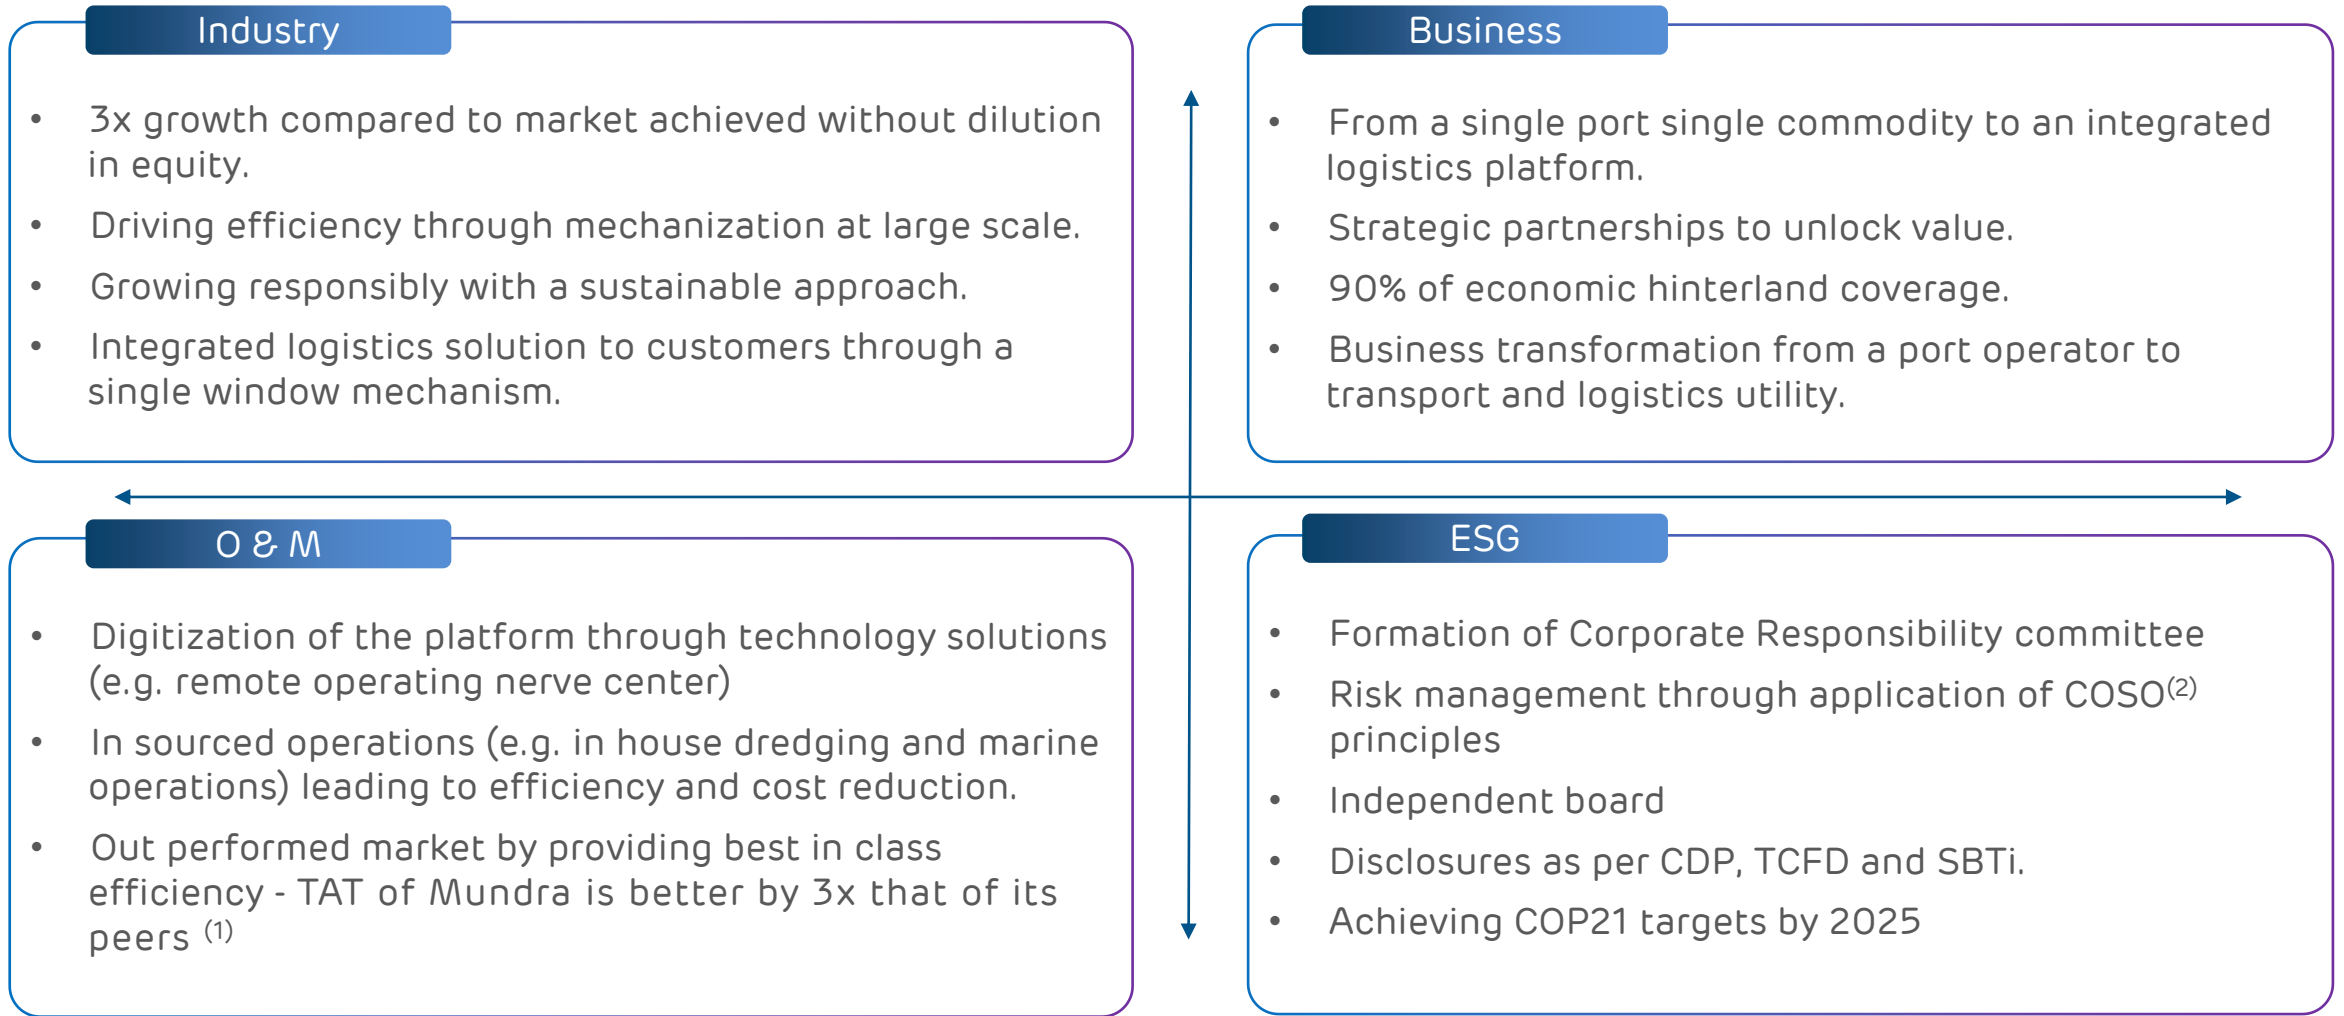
Industry

- 3x growth compared to market achieved without dilution in equity.
- Driving efficiency through mechanization at large scale.
- Growing responsibly with a sustainable approach.
- Integrated logistics solution to customers through a single window mechanism.

Business

- From a single port single commodity to an integrated logistics platform.
- Strategic partnerships to unlock value.
- 90% of economic hinterland coverage.
- Business transformation from a port operator to transport and logistics utility.

O & M

- Digitization of the platform through technology solutions (e.g. remote operating nerve center)
- In sourced operations (e.g. in house dredging and marine operations) leading to efficiency and cost reduction.
- Out performed market by providing best in class efficiency - TAT of Mundra is better by 3x that of its peers $^{(1)}$

ESG

- Formation of Corporate Responsibility committee
- Risk management through application of COSO$^{(2)}$ principles
- Independent board
- Disclosures as per CDP, TCFD and SBTi.
- Achieving COP21 targets by 2025